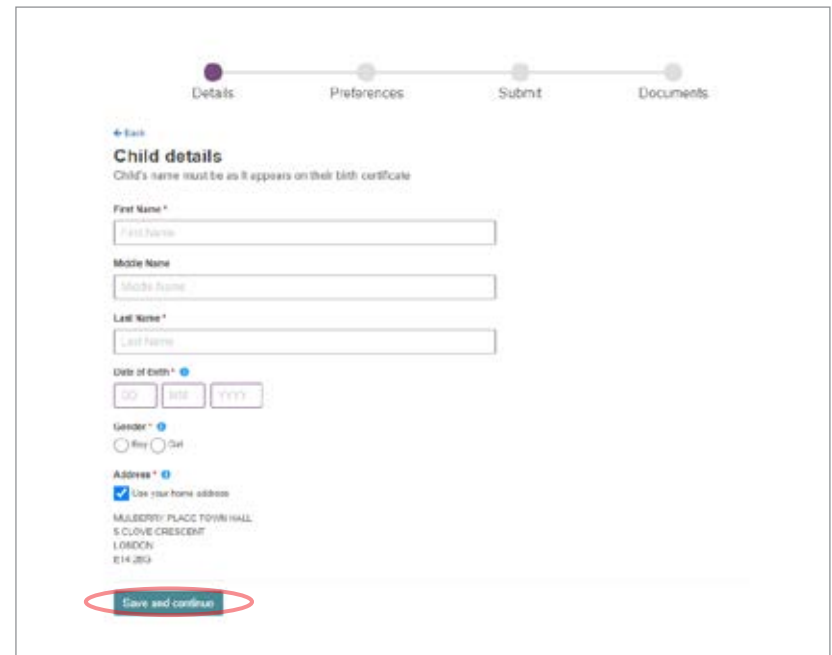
Details

Preferences

Submit

Documents

← Back

Child details

Child's name must be as it appears on their birth certificate

First Name *

First Name

Middle Name

Middle Name

Last Name *

Last Name

Date of Birth *

DD

MM

YYYY

Gender *

Boy

Girl

Address *

Use your home address

MULBERRY PLACE TOWN HALL
5 CLOVE CRESCENT
LONDON
E14 2BG

Save and continue